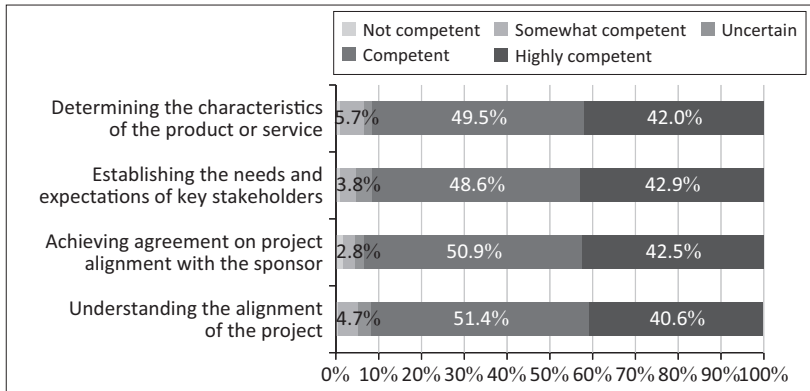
Not competent
Somewhat competent
Uncertain
Competent
Highly competent

Determining the characteristics of the product or service
5.7%
49.5%
42.0%

Establishing the needs and expectations of key stakeholders
3.8%
48.6%
42.9%

Achieving agreement on project alignment with the sponsor
2.8%
50.9%
42.5%

Understanding the alignment of the project
4.7%
51.4%
40.6%

0% 10% 20% 30% 40% 50% 60% 70% 80% 90% 100%